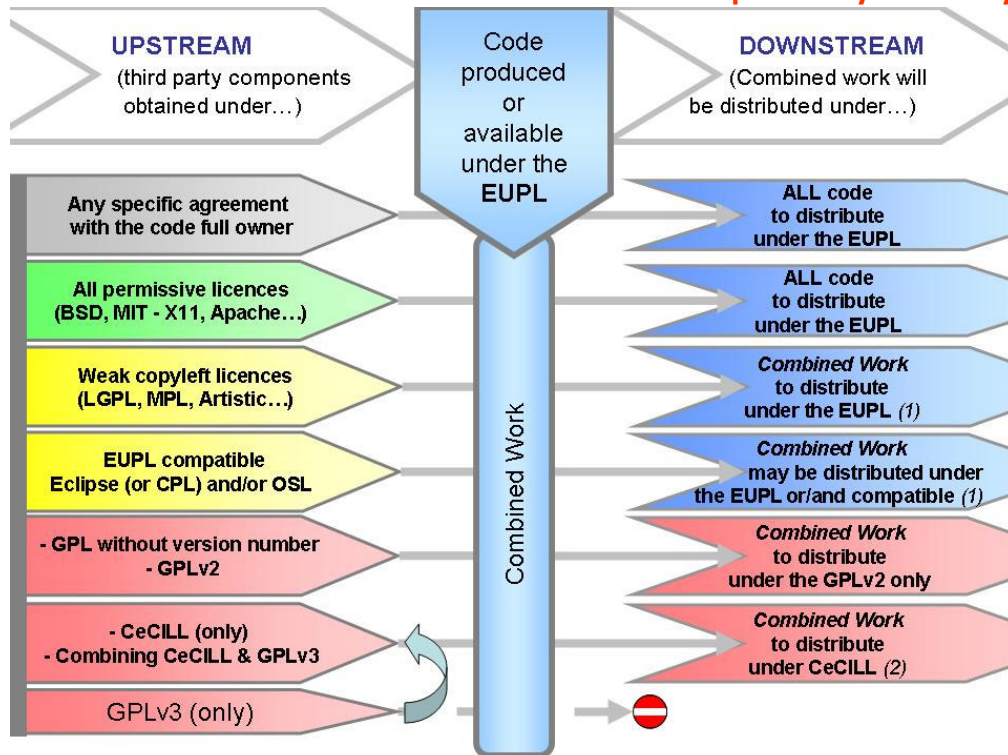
UPSTREAM
(third party components obtained under…)

Code produced or available under the EUPL

DOWNSTREAM
(Combined work will be distributed under…)

Any specific agreement with the code full owner

ALL code to distribute under the EUPL

All permissive licences (BSD, MIT - X11, Apache…)

ALL code to distribute under the EUPL

Weak copyleft licences (LGPL, MPL, Artistic…)

Combined Work to distribute under the EUPL (1)

EUPL compatible Eclipse (or CPL) and/or OSL

Combined Work may be distributed under the EUPL or/and compatible (1)

- GPL without version number
- GPLv2

Combined Work to distribute under the GPLv2 only

- CeCILL (only)
- Combining CeCILL & GPLv3

Combined Work to distribute under CeCILL (2)

GPLv3 (only)

Combined Work